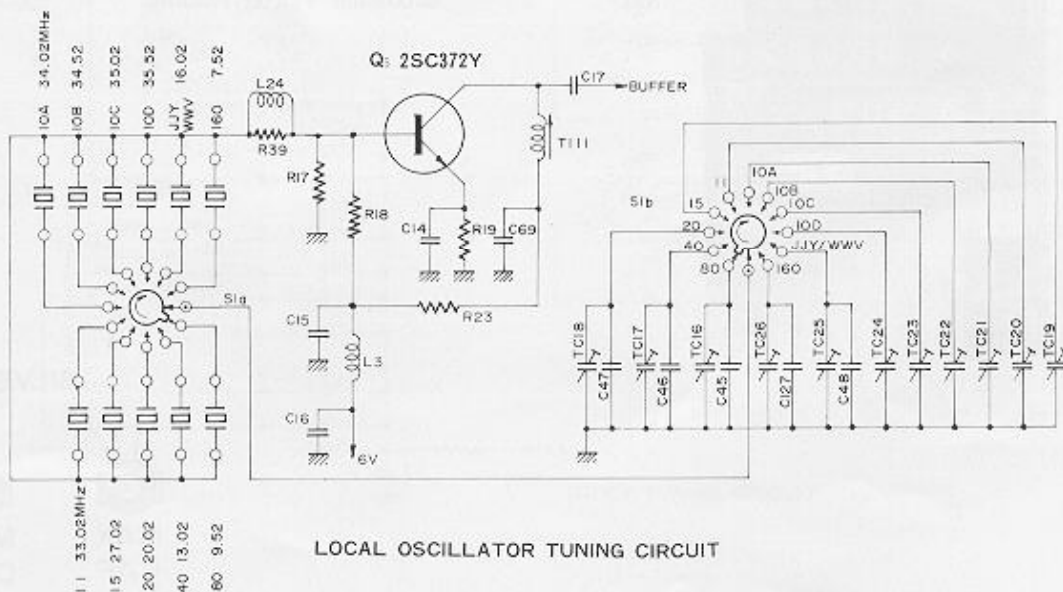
10A 34.02MHz
10B 34.52
10C 35.02
10D 35.52
JJY WWV 16.02
160 7.52

Q1 2SC372Y

C17 BUFFER

L24

R39

R17

R18

T111

C14

R19

C69

S1b

11

10A

15

10B

10C

20

10D

40

JJY/WWV

80

160

S1a

R23

C15

L3

C16

6V

TC18

C47

TC17

C46

TC16

C45

TC26

C127

TC25

C48

TC24

TC23

TC22

TC21

TC20

TC19

11 33.02MHz
15 27.02
20 20.02
40 13.02
80 9.52

LOCAL OSCILLATOR TUNING CIRCUIT